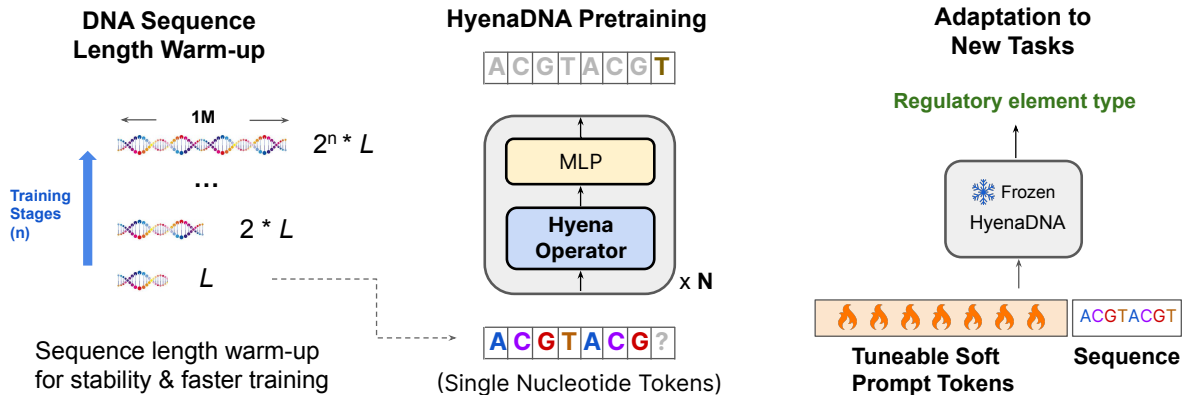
DNA Sequence Length Warm-up

1M

$2^n * L$

...

Training Stages (n)

$2 * L$

$L$

Sequence length warm-up for stability & faster training

HyenaDNA Pretraining

A C G T A C G T

MLP

Hyena Operator

x N

A C G T A C G ?

(Single Nucleotide Tokens)

Adaptation to New Tasks

Regulatory element type

Frozen HyenaDNA

ACGTACGT

Tuneable Soft Prompt Tokens

Sequence